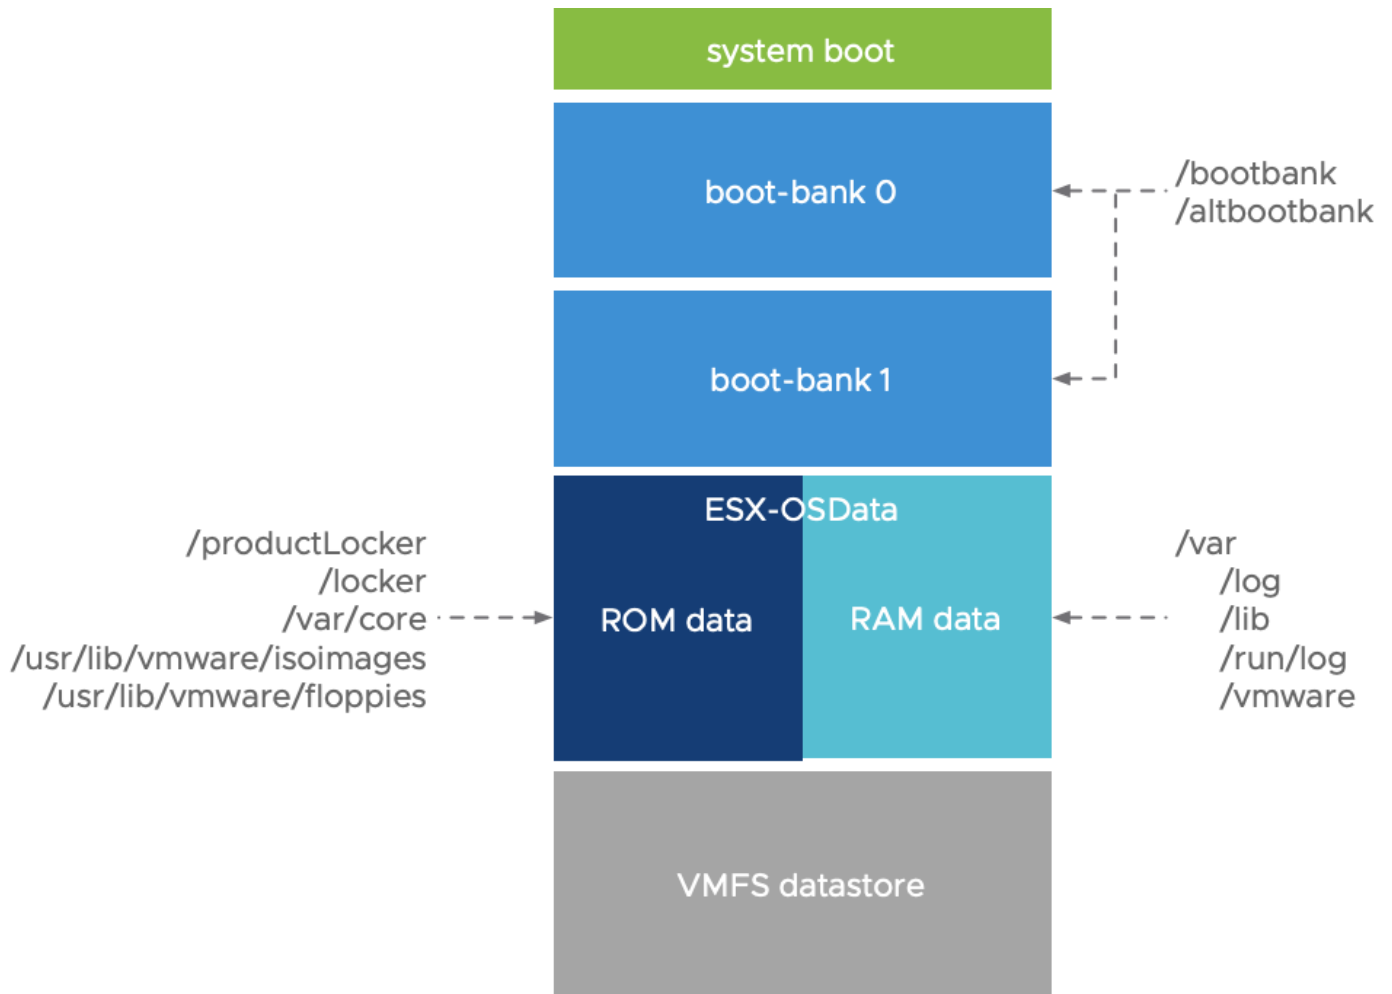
system boot

boot-bank 0

/bootbank
/altbootbank

boot-bank 1

ESX-OSData

/productLocker
/locker
/var/core
/usr/lib/vmware/isoimages
/usr/lib/vmware/floppies

ROM data

RAM data

/var
/log
/lib
/run/log
/vmware

VMFS datastore